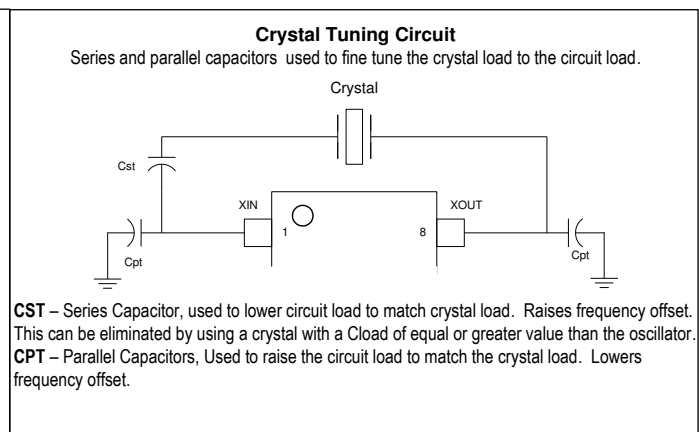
**Crystal Tuning Circuit**

Series and parallel capacitors used to fine tune the crystal load to the circuit load.

Crystal

Cst

XIN

1

8

XOUT

Cpt

Cpt

**CST** – Series Capacitor, used to lower circuit load to match crystal load. Raises frequency offset. This can be eliminated by using a crystal with a Cload of equal or greater value than the oscillator.

**CPT** – Parallel Capacitors, Used to raise the circuit load to match the crystal load. Lowers frequency offset.